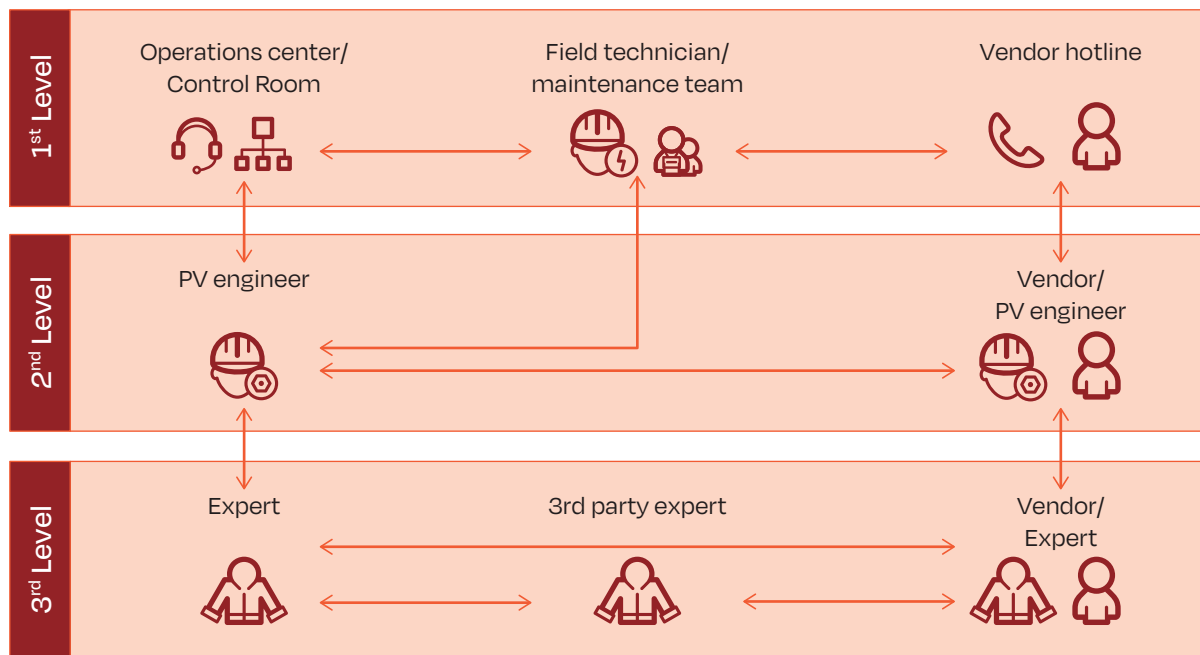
$1^{st}$ Level

Operations center/ Control Room

Field technician/ maintenance team

Vendor hotline

$2^{nd}$ Level

PV engineer

Vendor/ PV engineer

$3^{rd}$ Level

Expert

3rd party expert

Vendor/ Expert